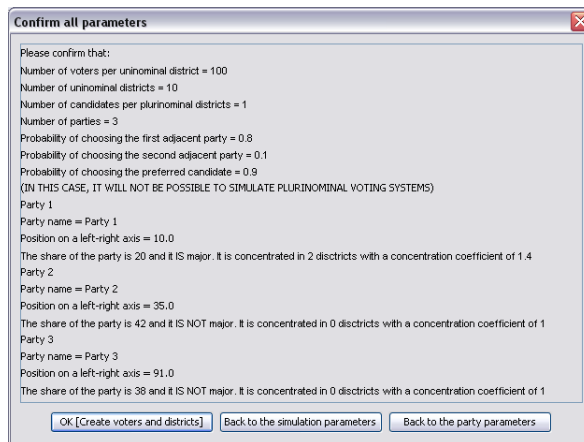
Confirm all parameters

Please confirm that:
Number of voters per uninominal district = 100
Number of uninominal districts = 10
Number of candidates per plurinominal districts = 1
Number of parties = 3
Probability of choosing the first adjacent party = 0.8
Probability of choosing the second adjacent party = 0.1
Probability of choosing the preferred candidate = 0.9
(IN THIS CASE, IT WILL NOT BE POSSIBLE TO SIMULATE PLURINOMINAL VOTING SYSTEMS)
Party 1
Party name = Party 1
Position on a left-right axis = 10.0
The share of the party is 20 and it IS major. It is concentrated in 2 disctricts with a concentration coefficient of 1.4
Party 2
Party name = Party 2
Position on a left-right axis = 35.0
The share of the party is 42 and it IS NOT major. It is concentrated in 0 disctricts with a concentration coefficient of 1
Party 3
Party name = Party 3
Position on a left-right axis = 91.0
The share of the party is 38 and it IS NOT major. It is concentrated in 0 disctricts with a concentration coefficient of 1

OK [Create voters and districts]
Back to the simulation parameters
Back to the party parameters